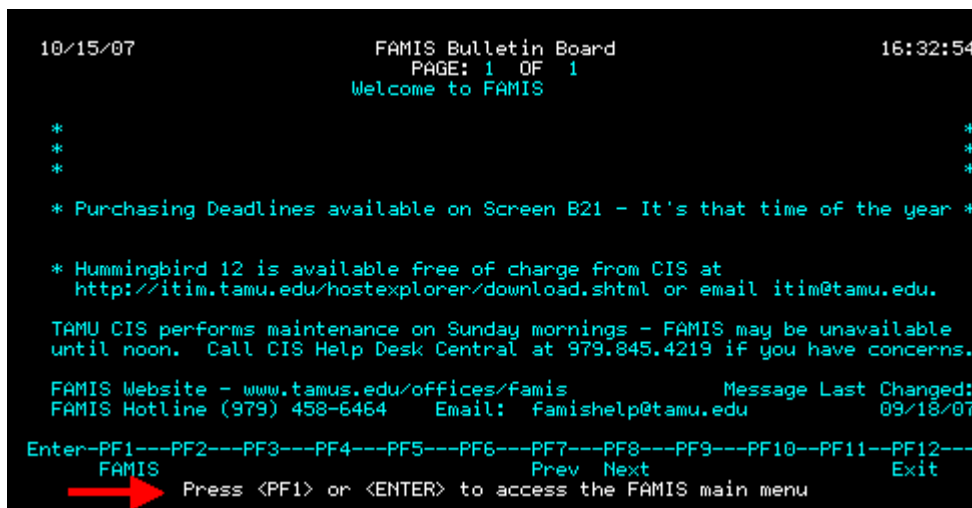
10/15/07 FAMIS Bulletin Board 16:32:54
PAGE: 1 OF 1
Welcome to FAMIS

* *
* *
* *

* Purchasing Deadlines available on Screen B21 - It's that time of the year *

* Hummingbird 12 is available free of charge from CIS at
http://itim.tamu.edu/hostexplorer/download.shtml or email itim@tamu.edu.

TAMU CIS performs maintenance on Sunday mornings - FAMIS may be unavailable until noon. Call CIS Help Desk Central at 979.845.4219 if you have concerns.

FAMIS Website - www.tamus.edu/offices/famis Message Last Changed:
FAMIS Hotline (979) 458-6464 Email: famishelp@tamu.edu 09/18/07

Enter-PF1---PF2---PF3---PF4---PF5---PF6---PF7---PF8---PF9---PF10--PF11--PF12---
FAMIS Prev Next Exit
Press <PF1> or <ENTER> to access the FAMIS main menu